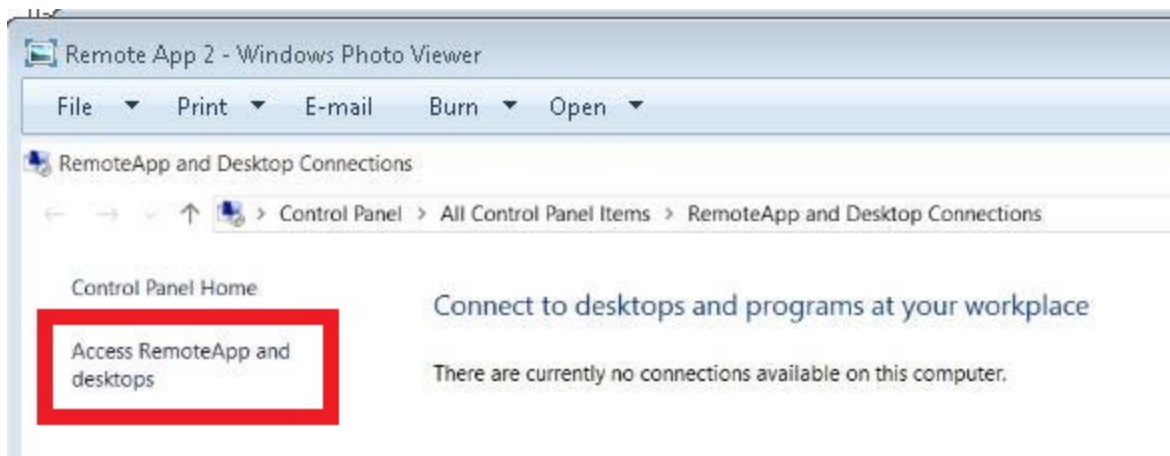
Remote App 2 - Windows Photo Viewer

File ▾ Print ▾ E-mail Burn ▾ Open ▾

RemoteApp and Desktop Connections

> Control Panel > All Control Panel Items > RemoteApp and Desktop Connections

Control Panel Home

Access RemoteApp and desktops

Connect to desktops and programs at your workplace

There are currently no connections available on this computer.